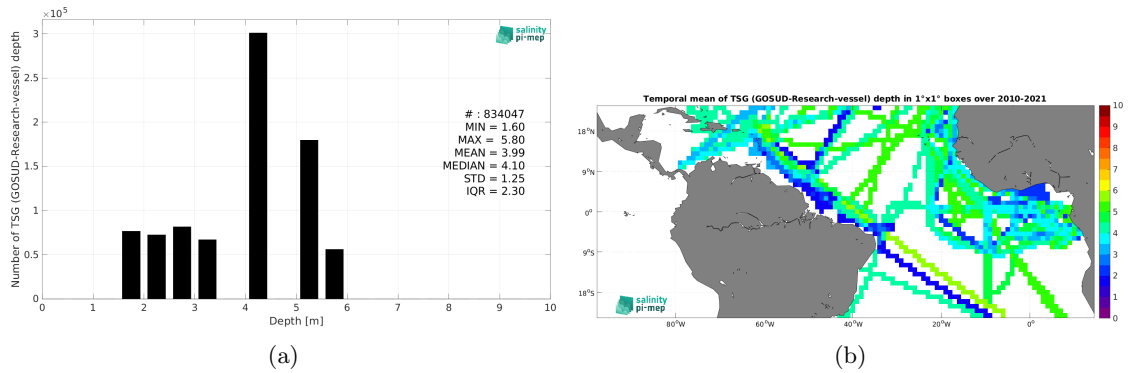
$\times 10^5$

3

2.5

2

1.5

1

0.5

0

Number of TSG (GOSUD-Research-vessel) depth

salinity pi-mep

# : 834047
MIN = 1.60
MAX = 5.80
MEAN = 3.99
MEDIAN = 4.10
STD = 1.25
IQR = 2.30

0 1 2 3 4 5 6 7 8 9 10

Depth [m]

(a)

Temporal mean of TSG (GOSUD-Research-vessel) depth in 1°x1° boxes over 2010-2021

18°N

9°N

0°

9°S

18°S

80°W 60°W 40°W 20°W 0°

salinity pi-mep

10
9
8
7
6
5
4
3
2
1
0

(b)